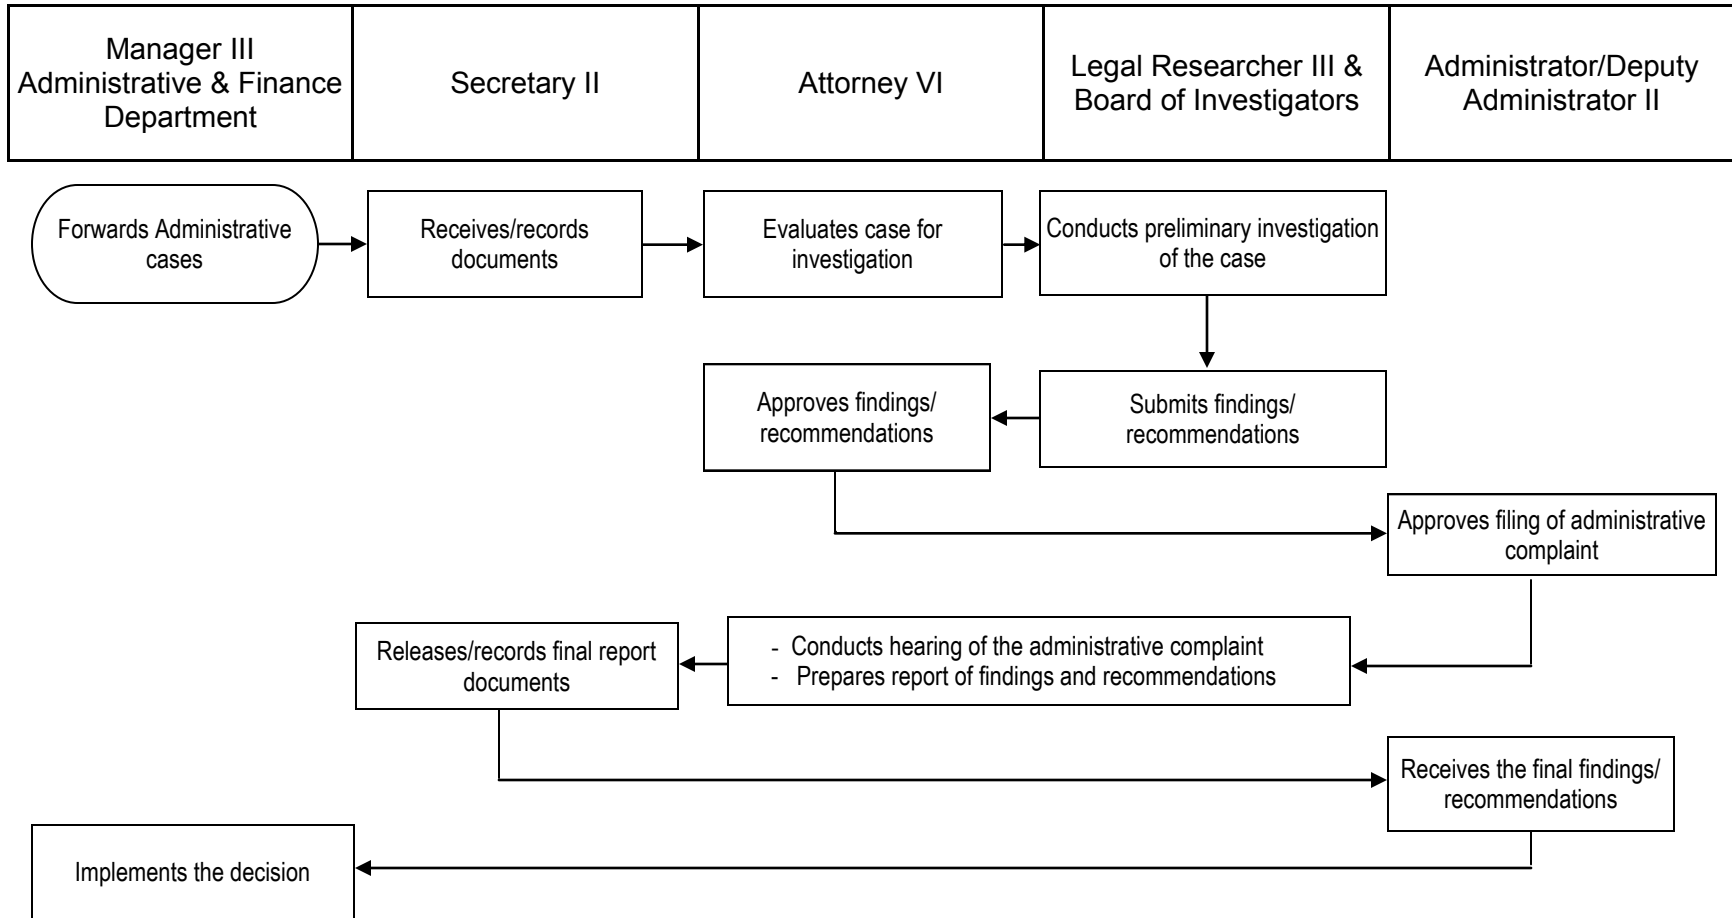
| Manager III Administrative & Finance Department | Secretary II | Attorney VI | Legal Researcher III & Board of Investigators | Administrator/Deputy Administrator II |
|---|---|---|---|---|

Forwards Administrative cases

Receives/records documents

Evaluates case for investigation

Conducts preliminary investigation of the case

Approves findings/ recommendations

Submits findings/ recommendations

Approves filing of administrative complaint

Releases/records final report documents

- Conducts hearing of the administrative complaint
- Prepares report of findings and recommendations

Receives the final findings/ recommendations

Implements the decision